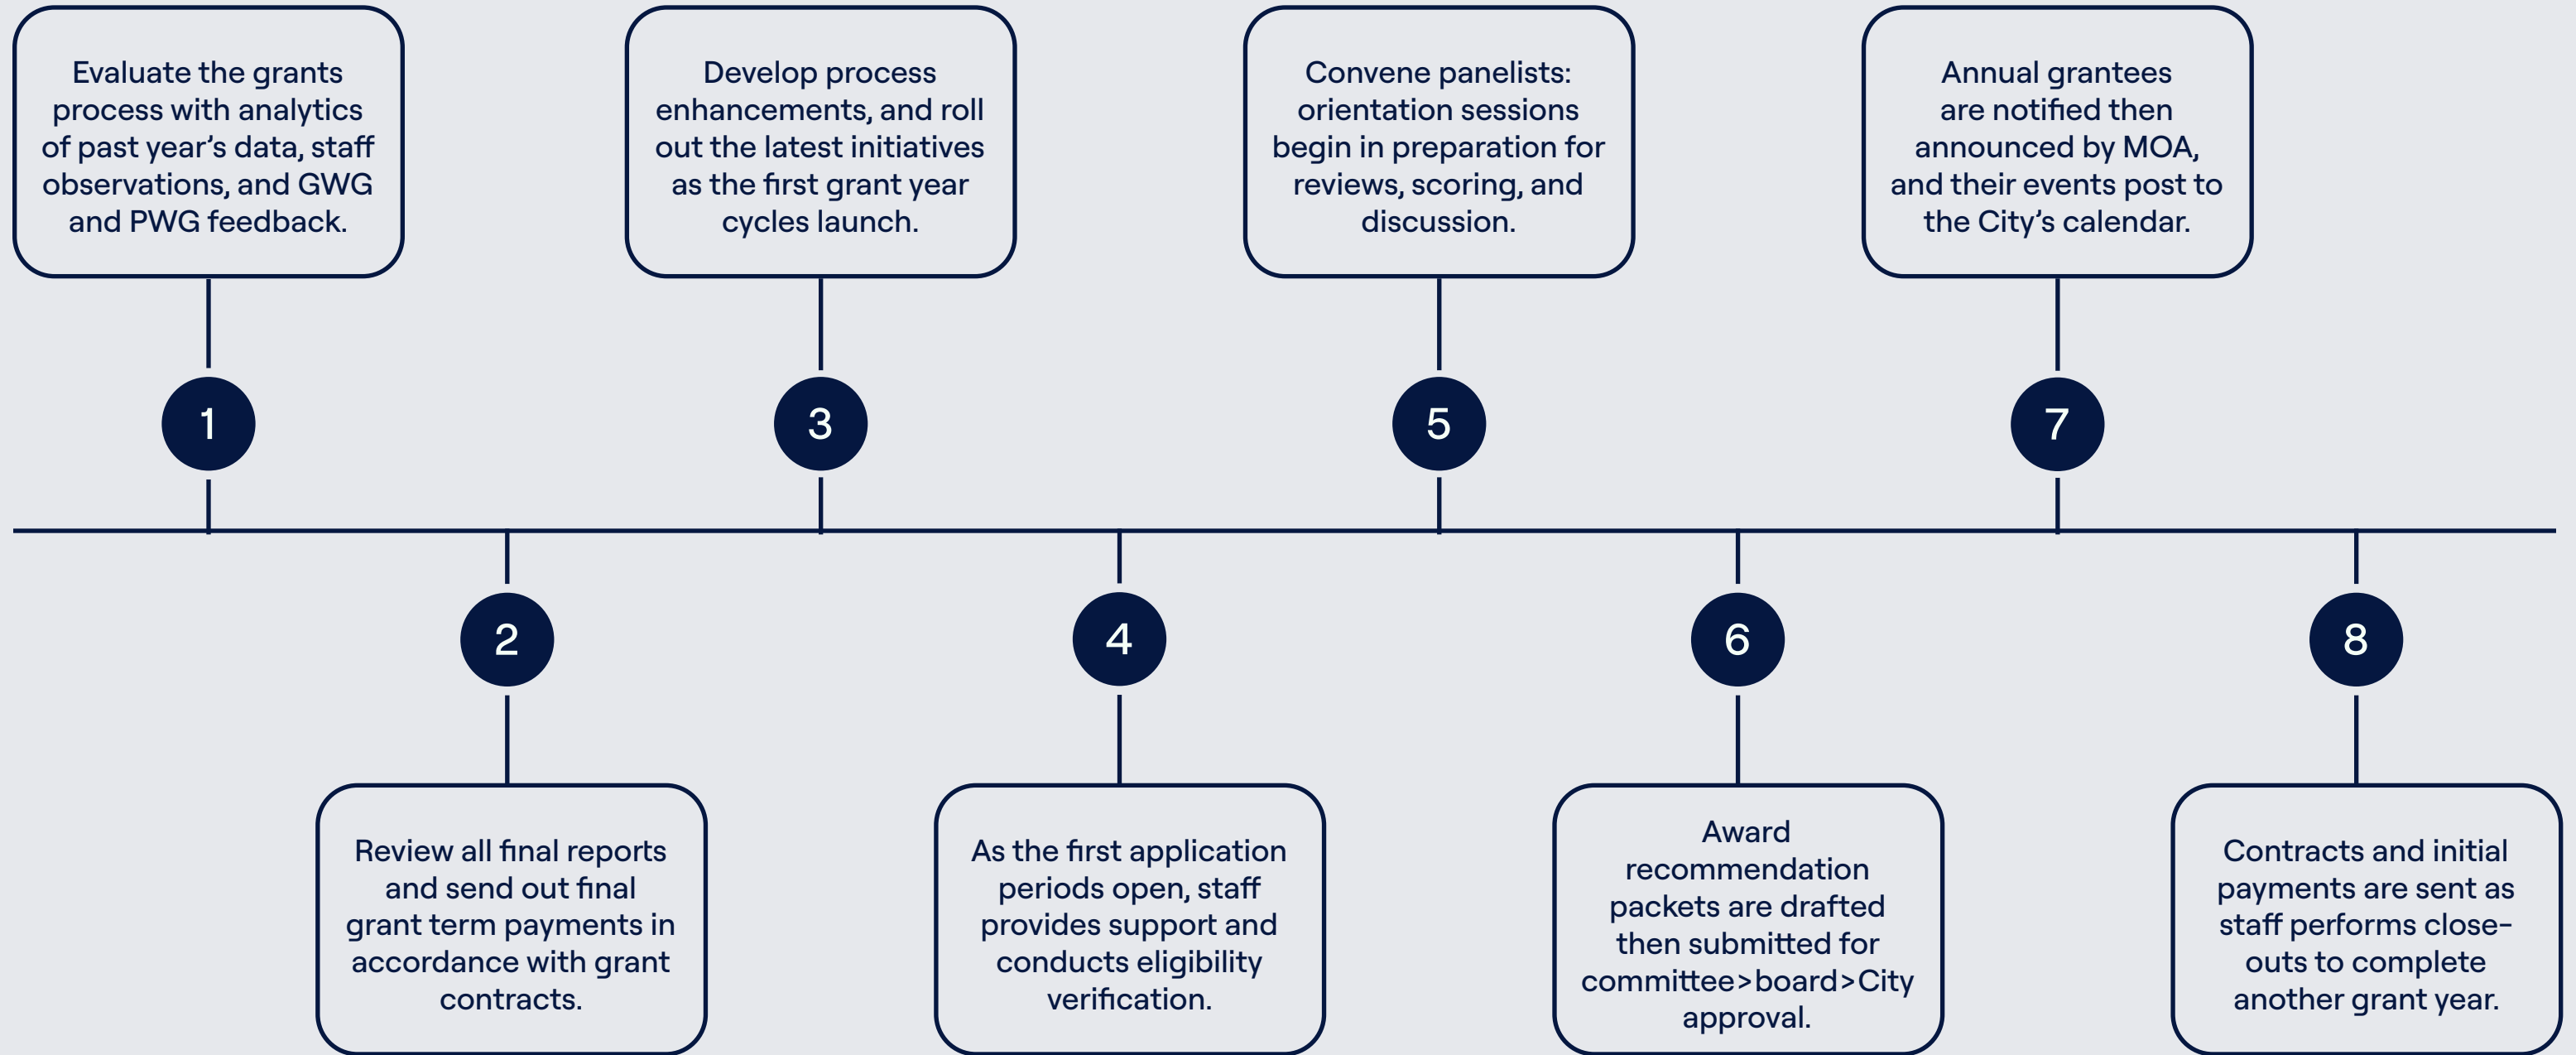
1
Evaluate the grants process with analytics of past year's data, staff observations, and GWG and PWG feedback.

2
Review all final reports and send out final grant term payments in accordance with grant contracts.

3
Develop process enhancements, and roll out the latest initiatives as the first grant year cycles launch.

4
As the first application periods open, staff provides support and conducts eligibility verification.

5
Convene panelists: orientation sessions begin in preparation for reviews, scoring, and discussion.

6
Award recommendation packets are drafted then submitted for committee>board>City approval.

7
Annual grantees are notified then announced by MOA, and their events post to the City's calendar.

8
Contracts and initial payments are sent as staff performs close-outs to complete another grant year.